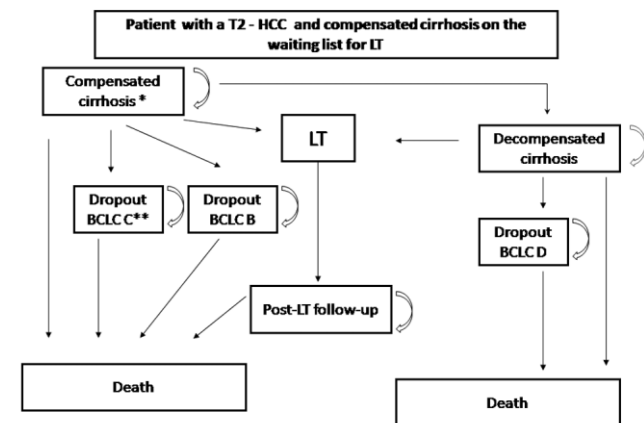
Patient with a T2 - HCC and compensated cirrhosis on the waiting list for LT

Compensated cirrhosis *

LT

Decompensated cirrhosis

Dropout BCLC C**

Dropout BCLC B

Dropout BCLC D

Post-LT follow-up

Death

Death